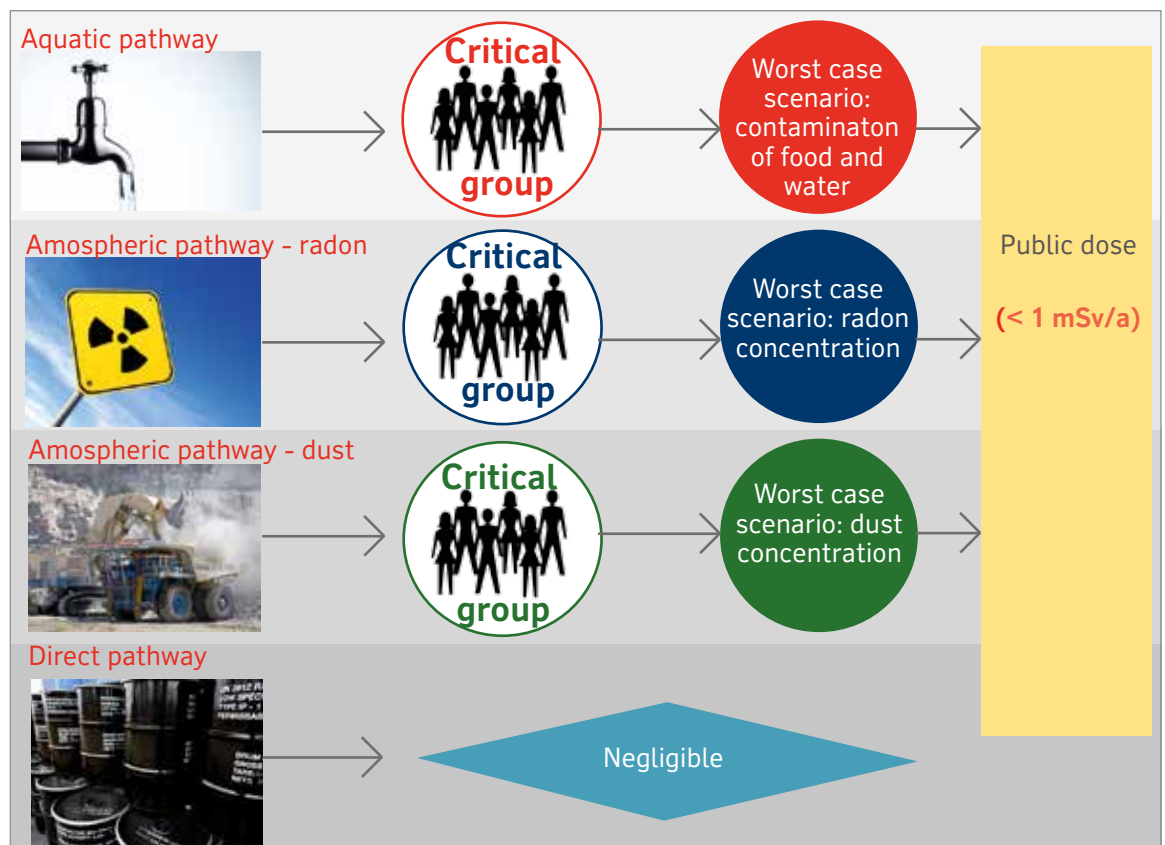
Aquatic pathway

Critical group

Worst case scenario: contaminaton of food and water

Amospheric pathway - radon

Critical group

Worst case scenario: radon concentration

Public dose

(< 1 mSv/a)

Amospheric pathway - dust

Critical group

Worst case scenario: dust concentration

Direct pathway

Negligible